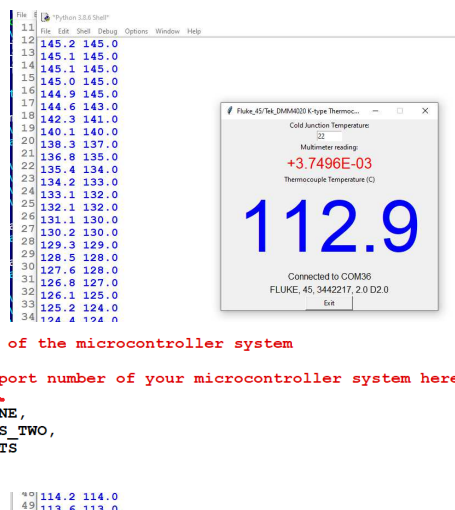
File
*Python 3.8.6 Shell*
File Edit Shell Debug Options Window Help
11
12 145.2 145.0
13 145.1 145.0
14 145.1 145.0
15 145.0 145.0
16 144.9 145.0
17 144.6 143.0
18 142.3 141.0
19 140.1 140.0
20 138.3 137.0
21 136.8 135.0
22 135.4 134.0
23 134.2 133.0
24 133.1 132.0
25 132.1 132.0
26 131.1 130.0
27 130.2 130.0
28 129.3 129.0
29 128.5 128.0
30 127.6 128.0
31 126.8 127.0
32 126.1 125.0
33 125.2 124.0
34 124.4 124.0

Fluke_45/Tek_DMM4020 K-type Thermoc...
Cold Junction Temperature:
22
Multimeter reading:
+3.7496E-03
Thermocouple Temperature (C)
112.9
Connected to COM36
FLUKE, 45, 3442217, 2.0 D2.0
Exit

of the microcontroller system

port number of your microcontroller system here
NE,
S_TWO,
TS

48 114.2 114.0
49 113.6 113.0